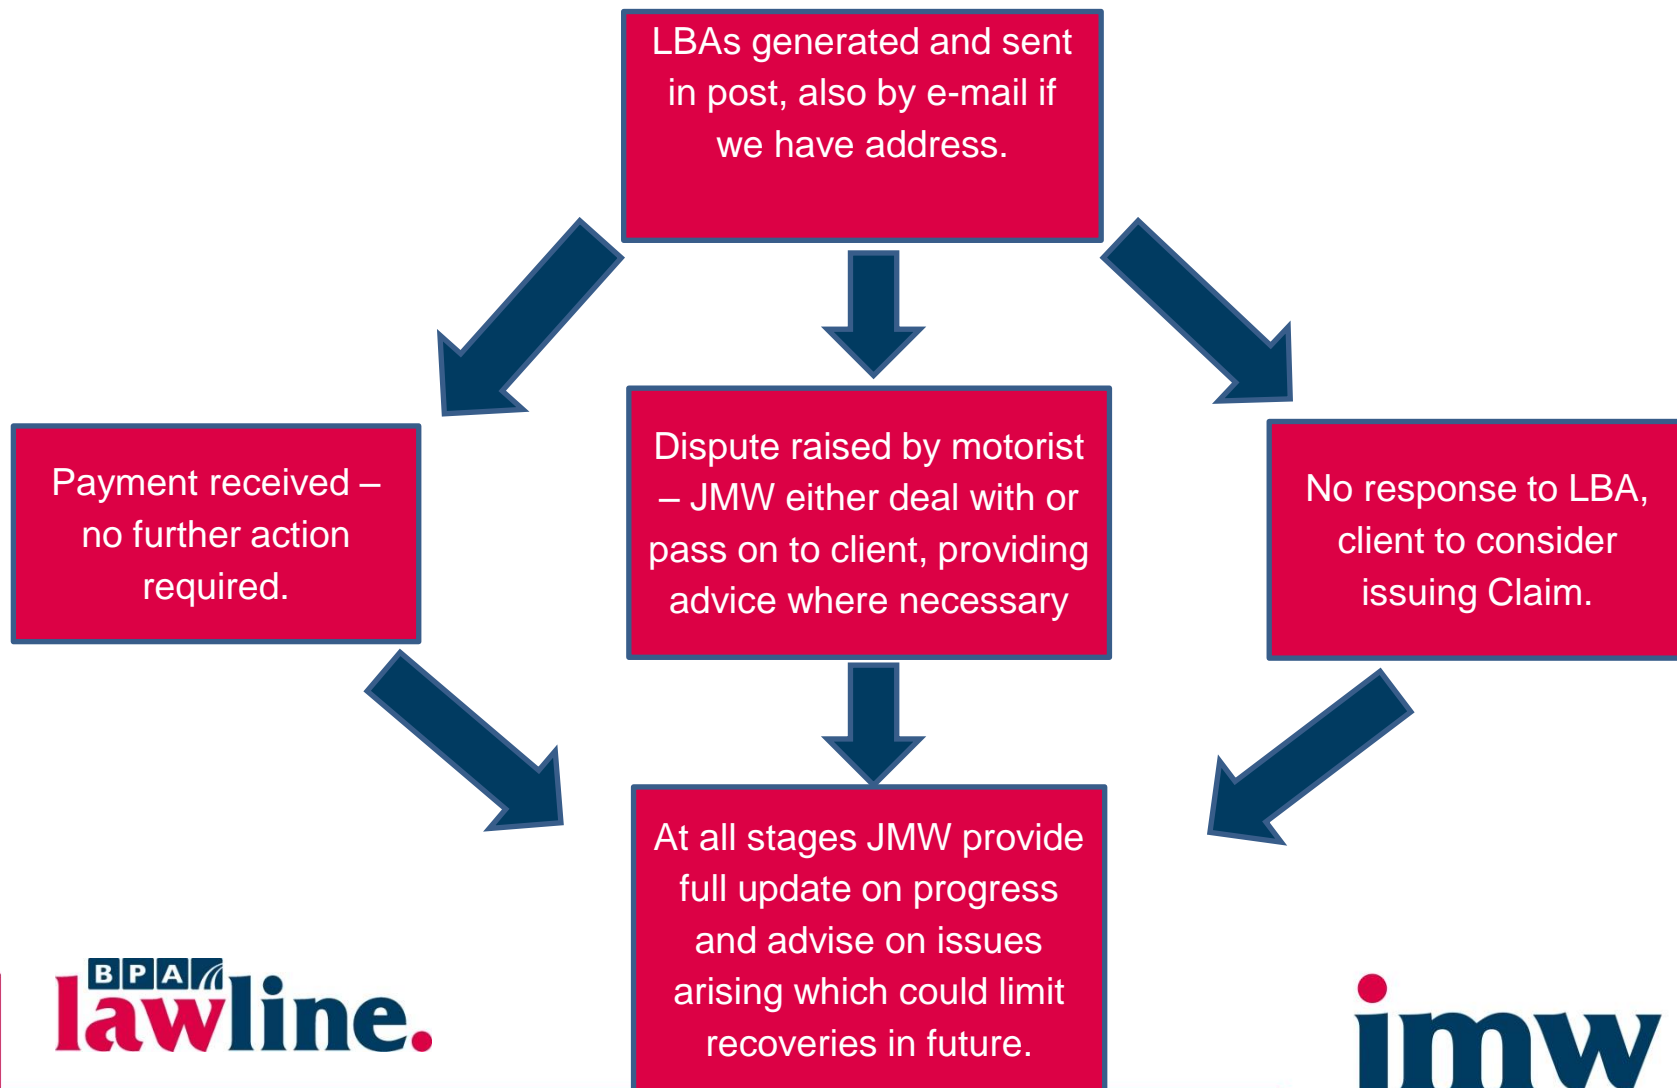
LBAs generated and sent in post, also by e-mail if we have address.

Payment received – no further action required.

Dispute raised by motorist – JMW either deal with or pass on to client, providing advice where necessary

No response to LBA, client to consider issuing Claim.

At all stages JMW provide full update on progress and advise on issues arising which could limit recoveries in future.

BPA lawline.

jmw